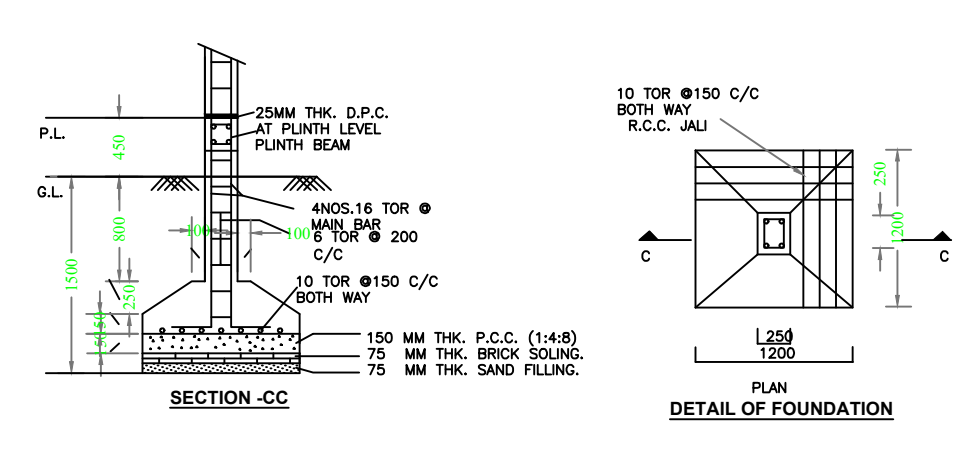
P.L.

450

G.L.

800

1500

250

150

50

25MM THK. D.P.C. AT PLINTH LEVEL PLINTH BEAM

4NOS.16 TOR @ MAIN BAR

100

100

6 TOR @ 200 C/C

10 TOR @150 C/C BOTH WAY

150 MM THK. P.C.C. (1:4:8)
75 MM THK. BRICK SOLING.
75 MM THK. SAND FILLING.

SECTION -CC

10 TOR @150 C/C
BOTH WAY
R.C.C. JALI

250

1200

C

C

250

1200

PLAN

DETAIL OF FOUNDATION